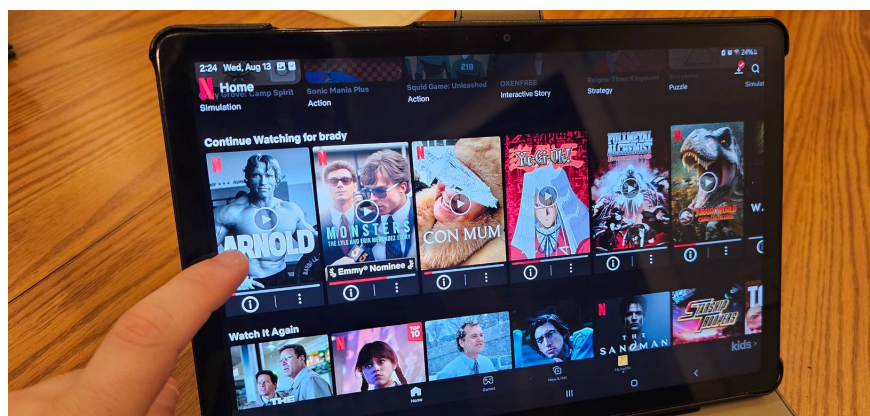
2:24 Wed, Aug 13

24%

Home

Grove: Camp Spirit
Simulation

Sonic Mania Plus
Action

Squid Game: Unleashed
Action

OXENFREE
Interactive Story

Reigns: Three Kingdoms
Strategy

Puzzle

Simula

Continue Watching for brady

ARNOLD

MONSTERS
THE LYLE AND ERIK MENENDEZ STORY
Emmy® Nominee

CON MUM

YU-GI-OH!

FULLMETAL ALCHEMIST

W

Watch It Again

TOP 10

THE SANDMAN

kids

Home

Games

New & Hot

My Netflix